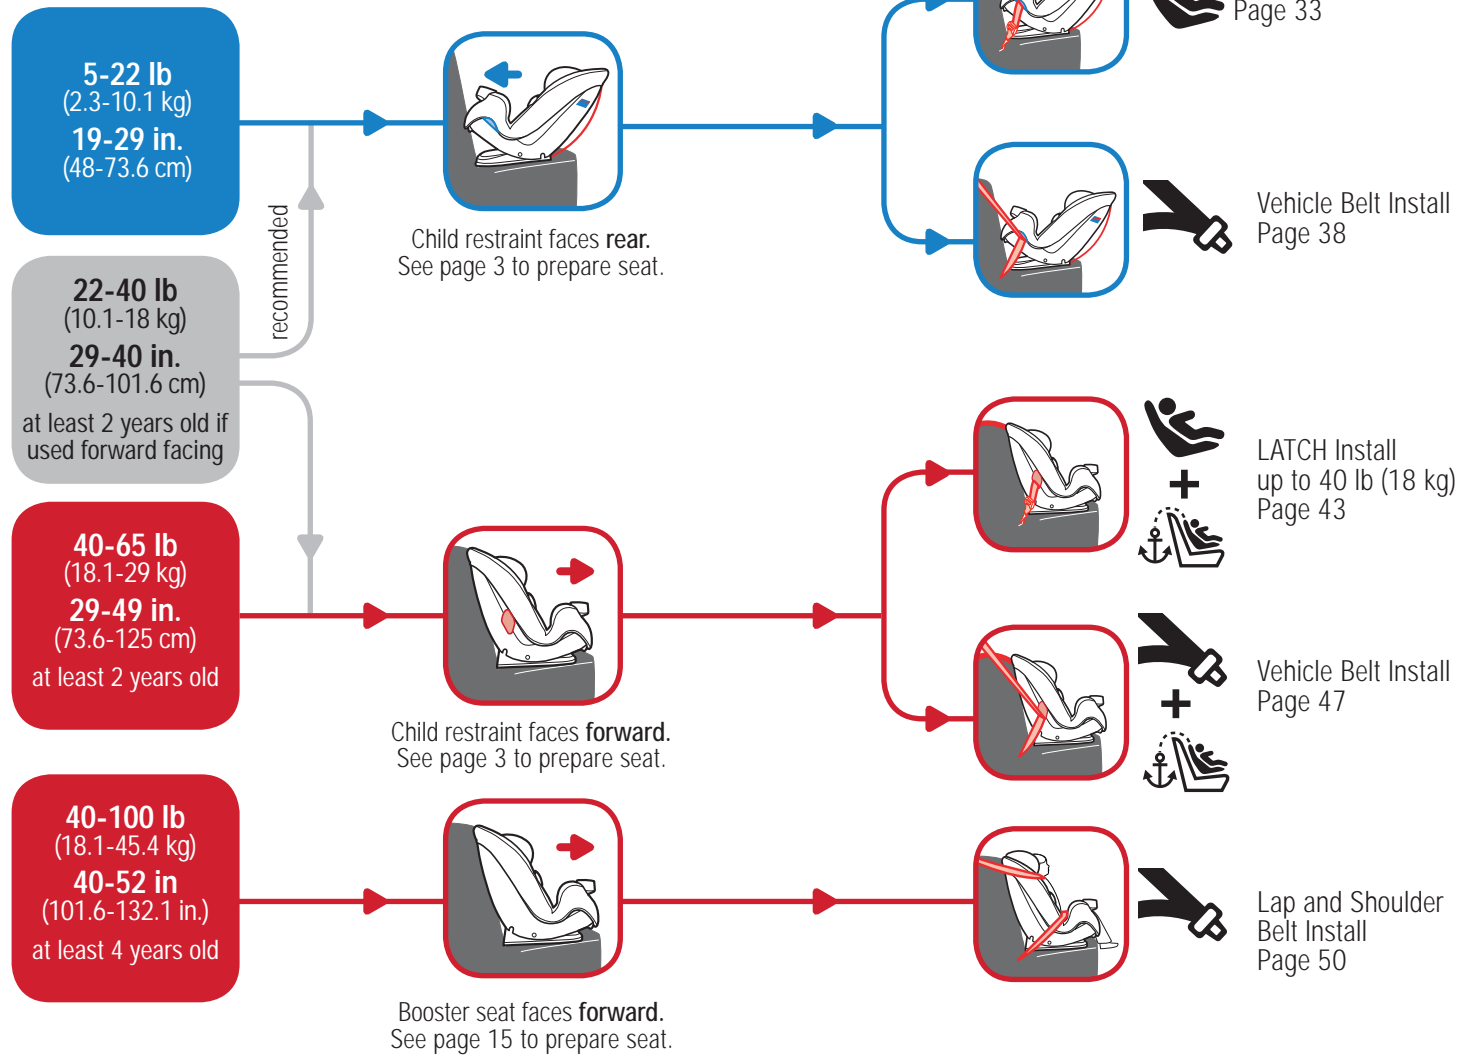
5-22 lb
(2.3-10.1 kg)
19-29 in.
(48-73.6 cm)

22-40 lb
(10.1-18 kg)
29-40 in.
(73.6-101.6 cm)
at least 2 years old if used forward facing

recommended

40-65 lb
(18.1-29 kg)
29-49 in.
(73.6-125 cm)
at least 2 years old

40-100 lb
(18.1-45.4 kg)
40-52 in
(101.6-132.1 in.)
at least 4 years old

Child restraint faces rear.
See page 3 to prepare seat.

Child restraint faces forward.
See page 3 to prepare seat.

Booster seat faces forward.
See page 15 to prepare seat.

Page 33

Vehicle Belt Install
Page 38

LATCH Install
up to 40 lb (18 kg)
Page 43

Vehicle Belt Install
Page 47

Lap and Shoulder
Belt Install
Page 50